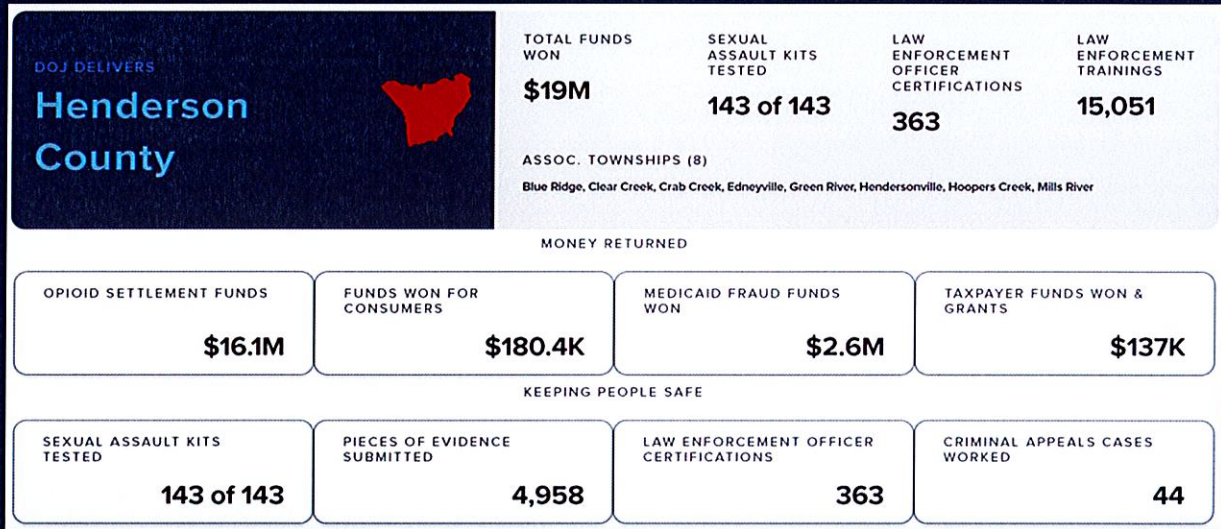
DOJ DELIVERS

Henderson County

TOTAL FUNDS WON
$19M

SEXUAL ASSAULT KITS TESTED
143 of 143

LAW ENFORCEMENT OFFICER CERTIFICATIONS
363

LAW ENFORCEMENT TRAININGS
15,051

ASSOC. TOWNSHIPS (8)
Blue Ridge, Clear Creek, Crab Creek, Edneyville, Green River, Hendersonville, Hoopers Creek, Mills River

MONEY RETURNED

OPIOID SETTLEMENT FUNDS
$16.1M

FUNDS WON FOR CONSUMERS
$180.4K

MEDICAID FRAUD FUNDS WON
$2.6M

TAXPAYER FUNDS WON & GRANTS
$137K

KEEPING PEOPLE SAFE

SEXUAL ASSAULT KITS TESTED
143 of 143

PIECES OF EVIDENCE SUBMITTED
4,958

LAW ENFORCEMENT OFFICER CERTIFICATIONS
363

CRIMINAL APPEALS CASES WORKED
44